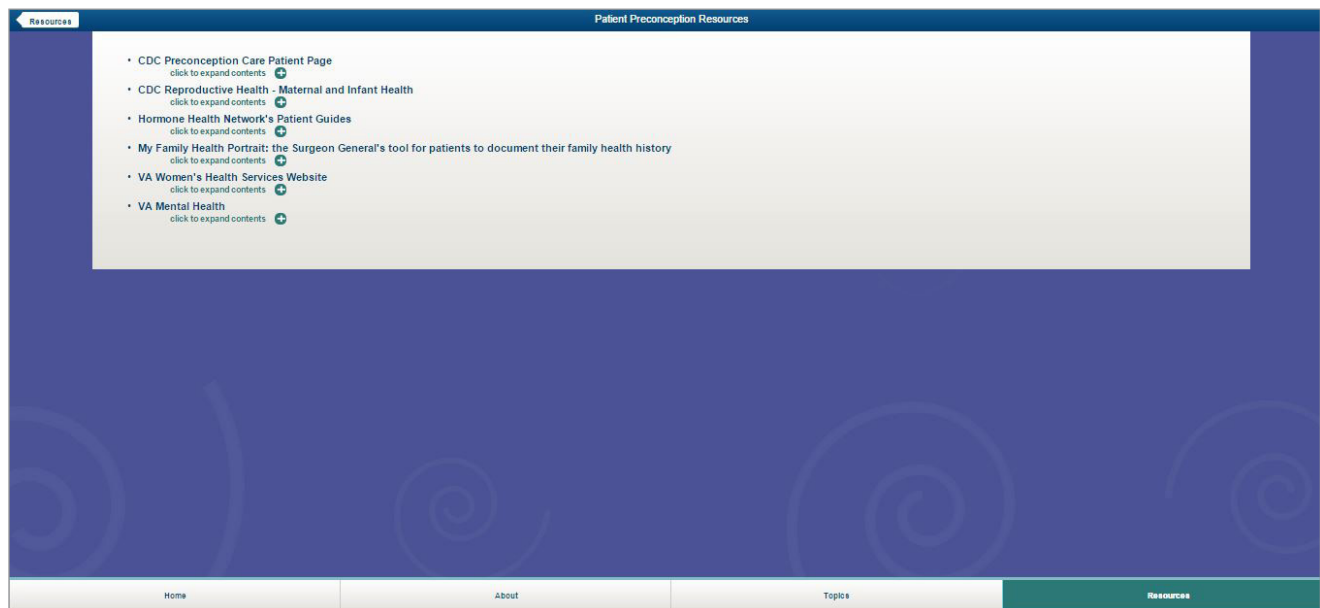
Resources

Patient Preconception Resources

• CDC Preconception Care Patient Page
click to expand contents

• CDC Reproductive Health - Maternal and Infant Health
click to expand contents

• Hormone Health Network's Patient Guides
click to expand contents

• My Family Health Portrait: the Surgeon General's tool for patients to document their family health history
click to expand contents

• VA Women's Health Services Website
click to expand contents

• VA Mental Health
click to expand contents

Home | About | Topics | Resources